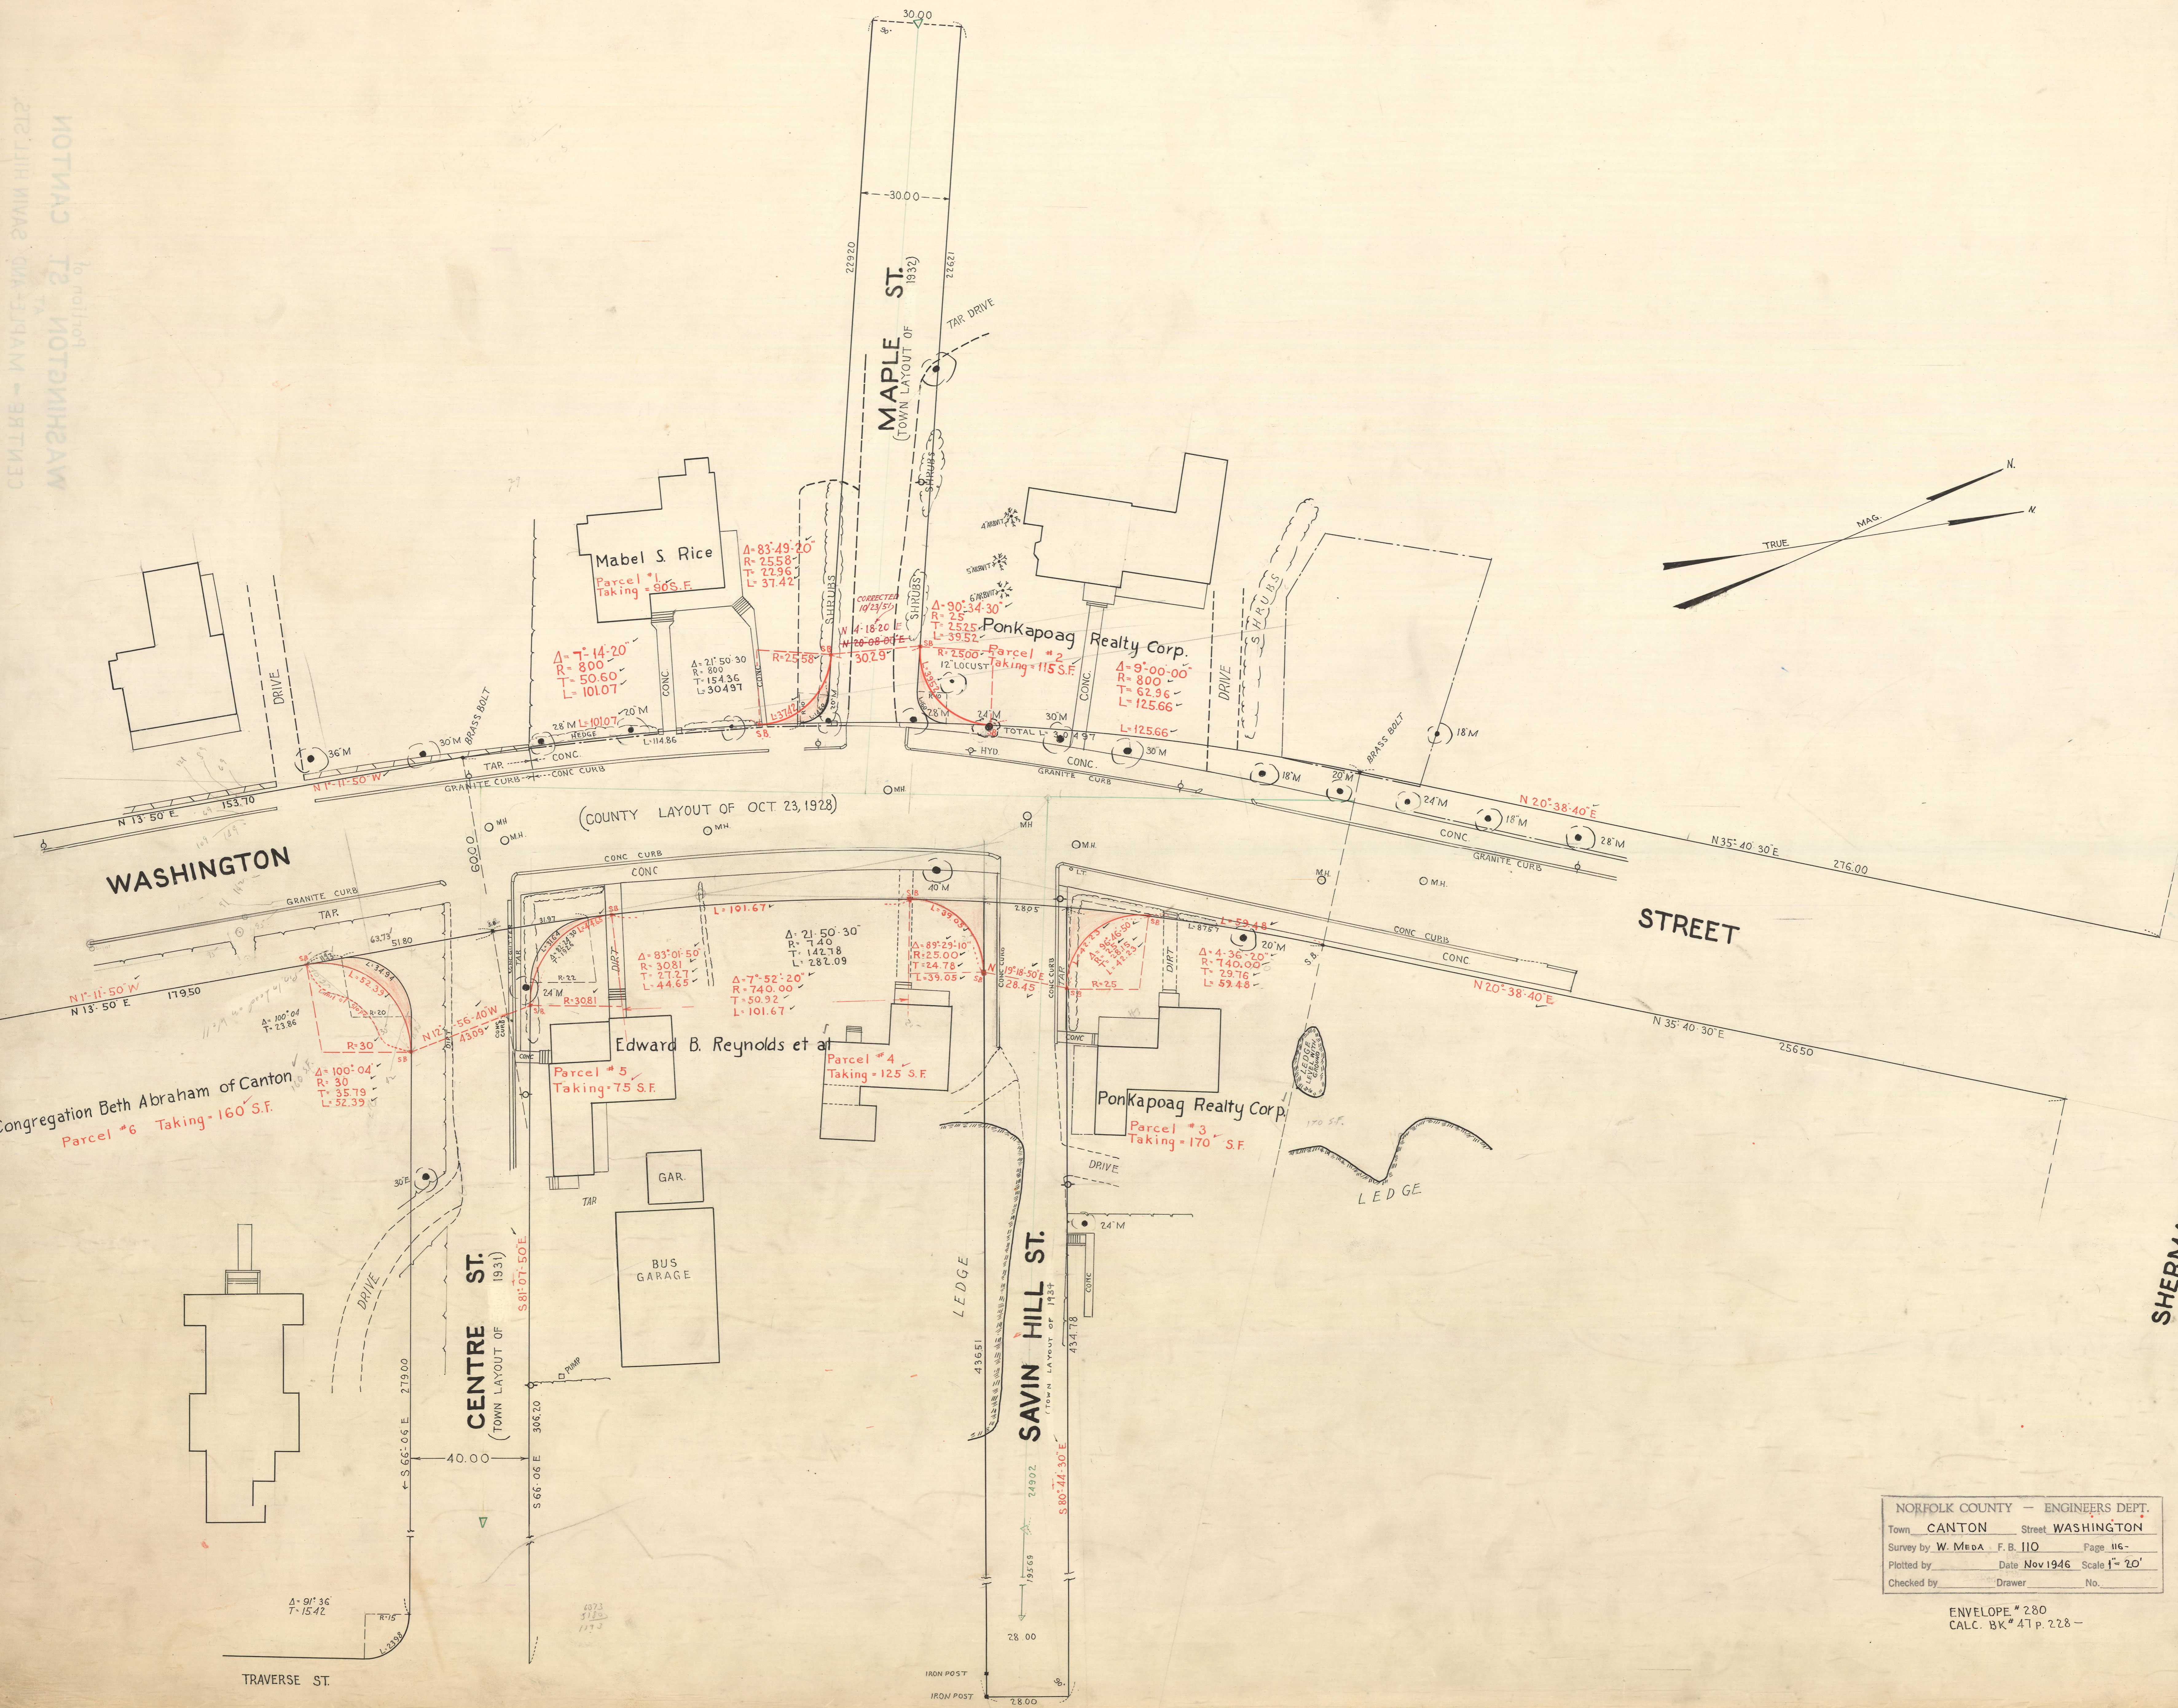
30.00

30.00

MAPLE ST.
(TOWN LAYOUT OF 1932)

229.20

229.21

TAR DRIVE

N.
N.
TRUE
MAG.

Mabel S. Rice
Parcel #1
Taking = 90 S.F.

Δ = 83°-49'-20"
R = 25.58
T = 22.96
L = 37.42

Δ = 7°-14'-20"
R = 800
T = 50.60
L = 101.07

Δ = 21°-50'-30"
R = 800
T = 154.36
L = 304.97

SHRUBS
SHRUBS
SHRUBS

CORRECTED 10/23/57

N 4°-18'-20"E
N 20°-05'-00"E
30.29

Δ = 90°-34'-30"
R = 25
T = 25.25
L = 39.52

R = 25.00
12" LOCUST

Ponkapoag Realty Corp.
Parcel #2
Taking = 115 S.F.

Δ = 9°-00'-00"
R = 800
T = 62.96
L = 125.66

DRIVE
SHRUBS
DRIVE
CONC.
CONC.
CONC.

36"M
30"M
BRASS BOLT
28"M
20"M
L = 101.07
HEDGE
L = 114.86
28"M
24"M
30"M
TOTAL L = 304.97
L = 125.66
30"M
HYD
18"M
20"M
BRASS BOLT
18"M
24"M
18"M
28"M

TAR
CONC.
CONC. CURB
GRANITE CURB
N 1°-11'-50" W
N 13°-50' E
153.70
GRANITE CURB
CONC.
N 20°-38'-40" E
N 35°-40'-30" E
276.00
CONC.
GRANITE CURB

(COUNTY LAYOUT OF OCT 23, 1928)

M.H.
M.H.
M.H.
M.H.
M.H.
M.H.
M.H.
M.H.

60.00

WASHINGTON

STREET

GRANITE CURB
TAR
CONC CURB
CONC
40"M
L = 101.67
Δ = 21°-50'-30"
R = 740
T = 142.78
L = 282.09
28.05
L = 59.48
20"M
CONC CURB
CONC.

63.75
51.80
R = 22
R = 20
R = 30.81
DIRT
24"M

N 1°-11'-50" W
N 13°-50' E
179.50

Δ = 100°-04'
T = 23.86

Δ = 83°-01'-50"
R = 30.81
T = 27.27
L = 44.65

Δ = 7°-52'-20"
R = 740.00
T = 50.92
L = 101.67

Δ = 89°-29'-10"
R = 25.00
T = 24.78
L = 39.05

N 19°-18'-50" E
28.45

Δ = 4°-36'-20"
R = 740.00
T = 29.76
L = 59.48

N 20°-38'-40" E
N 35°-40'-30" E
256.50

N 12°-56'-40" W
43.09

R = 30
R = 25

Edward B. Reynolds et al
Parcel #5
Taking = 75 S.F.

Parcel #4
Taking = 12.5 S.F.

Ponkapoag Realty Corp.
Parcel #3
Taking = 170 S.F.

LEDGE

Congregation Beth Abraham of Canton
Parcel #6 Taking = 160 S.F.

Δ = 100°-04'
R = 30
T = 35.79
L = 52.39

GAR.
TAR
BUS GARAGE
DRIVE
24"M
LEDGE
LEDGE
DRIVE
30"M
PUMP

CENTRE ST.
(TOWN LAYOUT OF 1931)
S 81°-07'-50" E
279.00
306.20
S 66°-06' E
S 66°-06' E
40.00

SAVIN HILL ST.
(TOWN LAYOUT OF 1939)
436.51
434.78
249.02
S 80°-44'-30" E
195.69
28.00
IRON POST
IRON POST
28.00

Δ = 91°-36'
T = 15.42
R = 15

TRAVERSE ST.

SHERM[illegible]

NORFOLK COUNTY — ENGINEERS DEPT.
Town CANTON Street WASHINGTON
Survey by W. MEDA F.B. 110 Page 116-
Plotted by Date NOV 1946 Scale 1" = 20'
Checked by Drawer No.

ENVELOPE #280
CALC. BK # 47 P. 228 —

CENTRE - MAPLE - SAVIN HILL STS.
WASHINGTON ST. CANTON